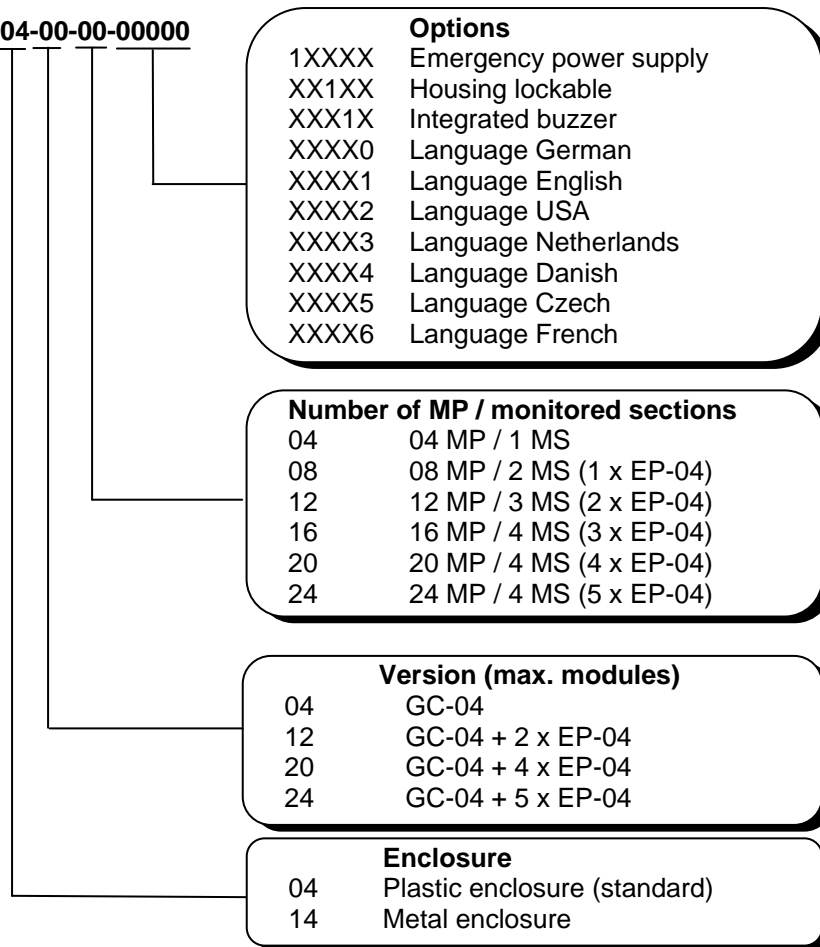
04-00-00-00000

**Options**

| | |
|---|---|
| 1XXXX | Emergency power supply |
| XX1XX | Housing lockable |
| XXX1X | Integrated buzzer |
| XXXX0 | Language German |
| XXXX1 | Language English |
| XXXX2 | Language USA |
| XXXX3 | Language Netherlands |
| XXXX4 | Language Danish |
| XXXX5 | Language Czech |
| XXXX6 | Language French |

**Number of MP / monitored sections**

| | |
|---|---|
| 04 | 04 MP / 1 MS |
| 08 | 08 MP / 2 MS (1 x EP-04) |
| 12 | 12 MP / 3 MS (2 x EP-04) |
| 16 | 16 MP / 4 MS (3 x EP-04) |
| 20 | 20 MP / 4 MS (4 x EP-04) |
| 24 | 24 MP / 4 MS (5 x EP-04) |

**Version (max. modules)**

| | |
|---|---|
| 04 | GC-04 |
| 12 | GC-04 + 2 x EP-04 |
| 20 | GC-04 + 4 x EP-04 |
| 24 | GC-04 + 5 x EP-04 |

**Enclosure**

| | |
|---|---|
| 04 | Plastic enclosure (standard) |
| 14 | Metal enclosure |